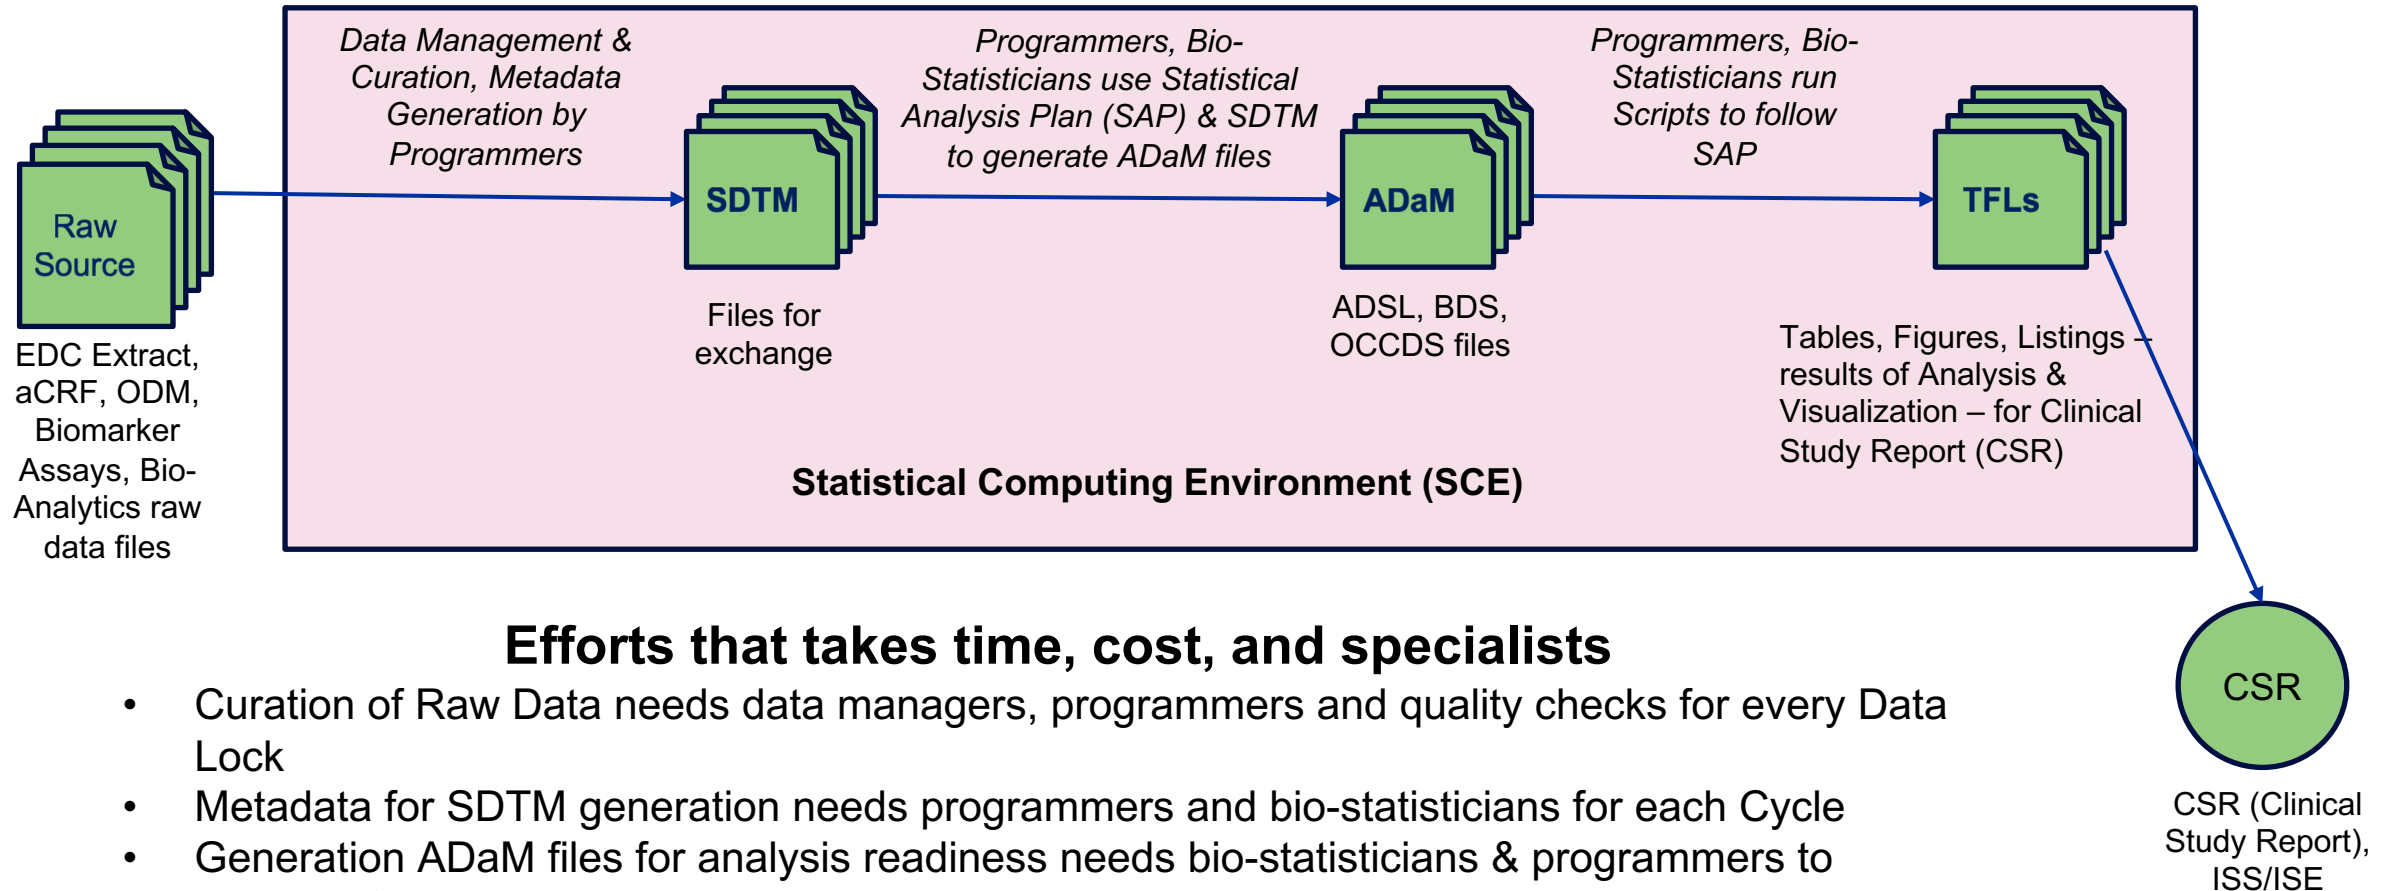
Raw Source

EDC Extract, aCRF, ODM, Biomarker Assays, Bio-Analytics raw data files

Data Management & Curation, Metadata Generation by Programmers

SDTM

Files for exchange

Programmers, Bio-Statisticians use Statistical Analysis Plan (SAP) & SDTM to generate ADaM files

ADaM

ADSL, BDS, OCCDS files

Programmers, Bio-Statisticians run Scripts to follow SAP

TFLs

Tables, Figures, Listings – results of Analysis & Visualization – for Clinical Study Report (CSR)

Statistical Computing Environment (SCE)

CSR

CSR (Clinical Study Report), ISS/ISE

Efforts that takes time, cost, and specialists

• Curation of Raw Data needs data managers, programmers and quality checks for every Data Lock
• Metadata for SDTM generation needs programmers and bio-statisticians for each Cycle
• Generation ADaM files for analysis readiness needs bio-statisticians & programmers to